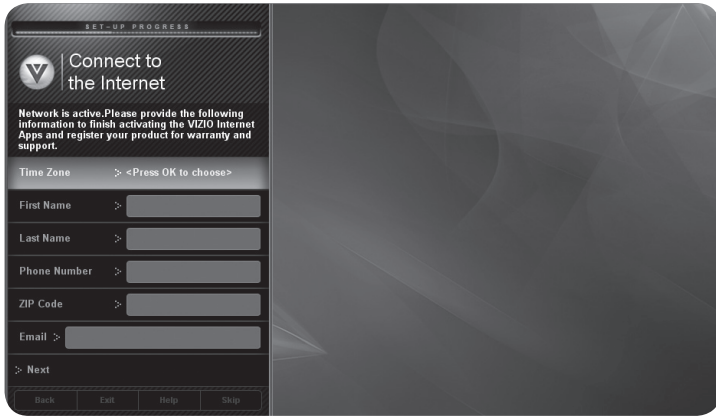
SET-UP PROGRESS

Connect to the Internet

Network is active.Please provide the following information to finish activating the VIZIO Internet Apps and register your product for warranty and support.

Time Zone <Press OK to choose>

First Name

Last Name

Phone Number

ZIP Code

Email

Next

Back Exit Help Skip